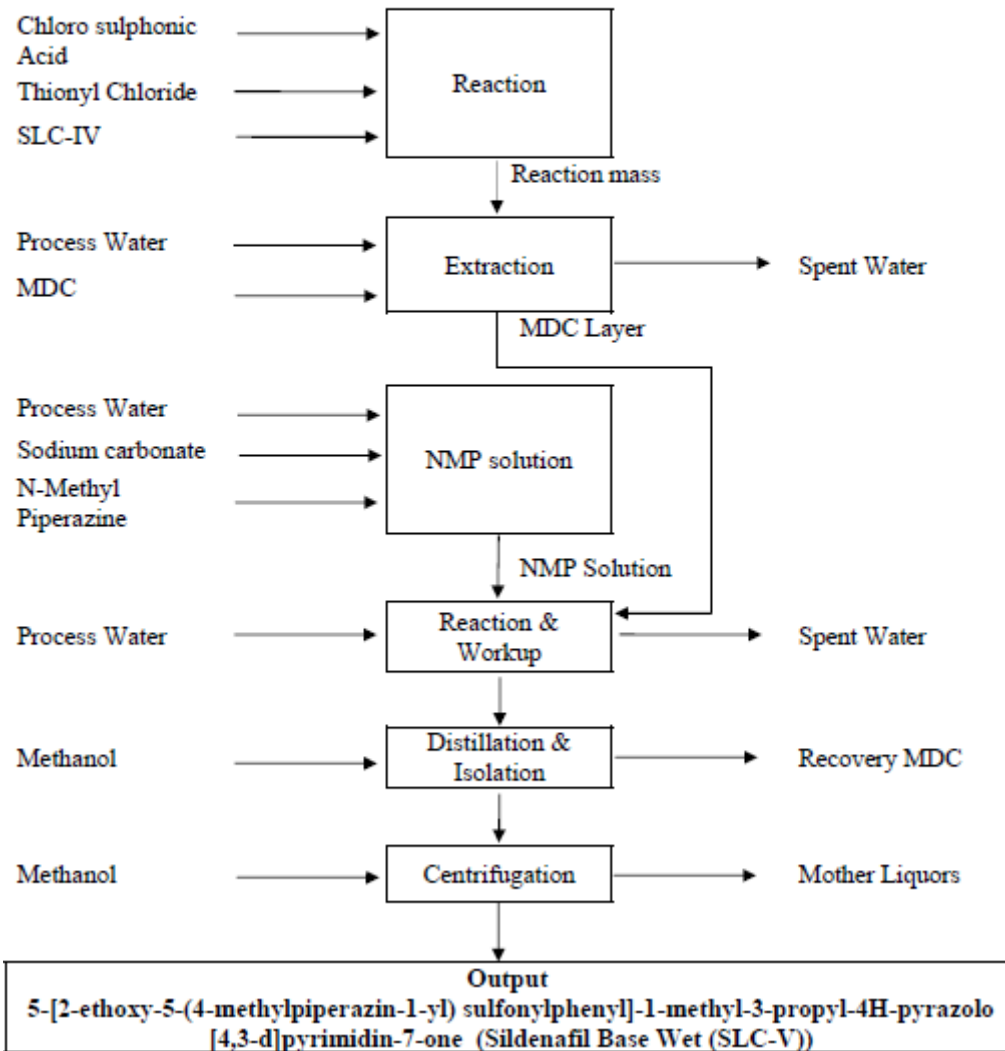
Chloro sulphonic Acid
Thionyl Chloride
SLC-IV

Reaction

Reaction mass

Process Water
MDC

Extraction

Spent Water

MDC Layer

Process Water
Sodium carbonate
N-Methyl Piperazine

NMP solution

NMP Solution

Process Water

Reaction & Workup

Spent Water

Methanol

Distillation & Isolation

Recovery MDC

Methanol

Centrifugation

Mother Liquors

Output
5-[2-ethoxy-5-(4-methylpiperazin-1-yl) sulfonylphenyl]-1-methyl-3-propyl-4H-pyrazolo [4,3-d]pyrimidin-7-one (Sildenafil Base Wet (SLC-V))